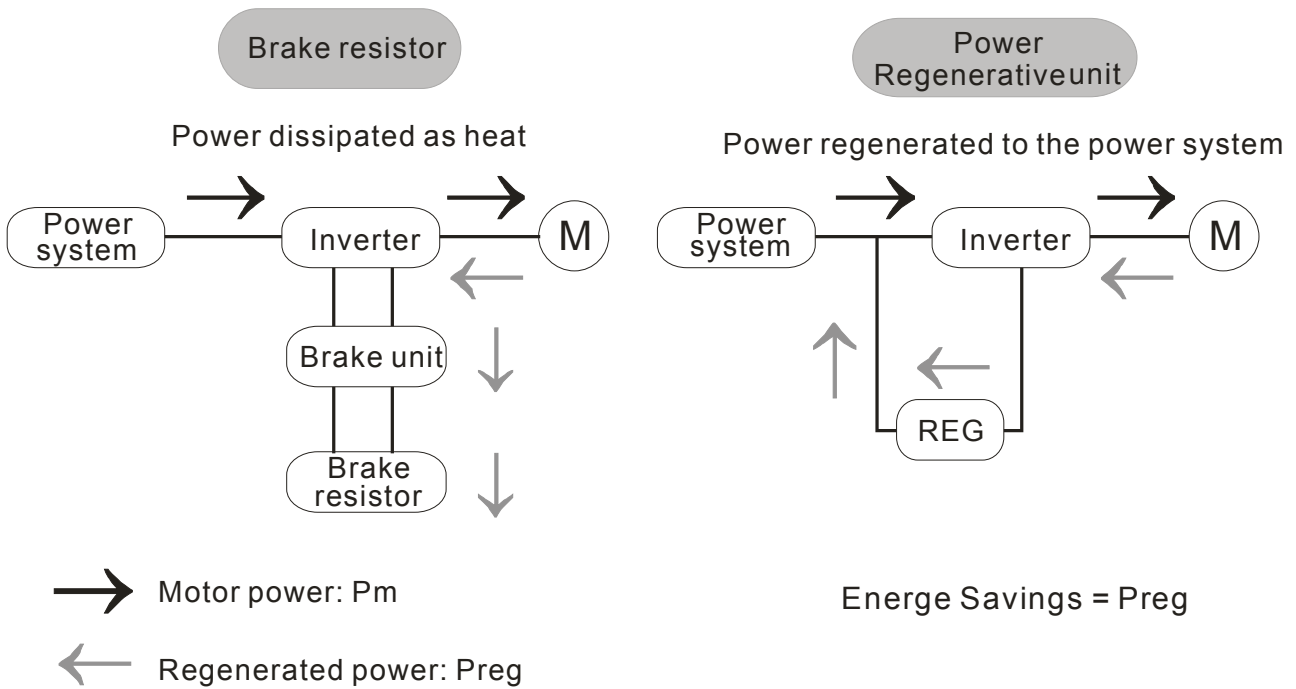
Brake resistor

Power dissipated as heat

Power system

Inverter

M

Brake unit

Brake resistor

Power Regenerativeunit

Power regenerated to the power system

Power system

Inverter

M

REG

Motor power: Pm

Regenerated power: Preg

Energe Savings = Preg